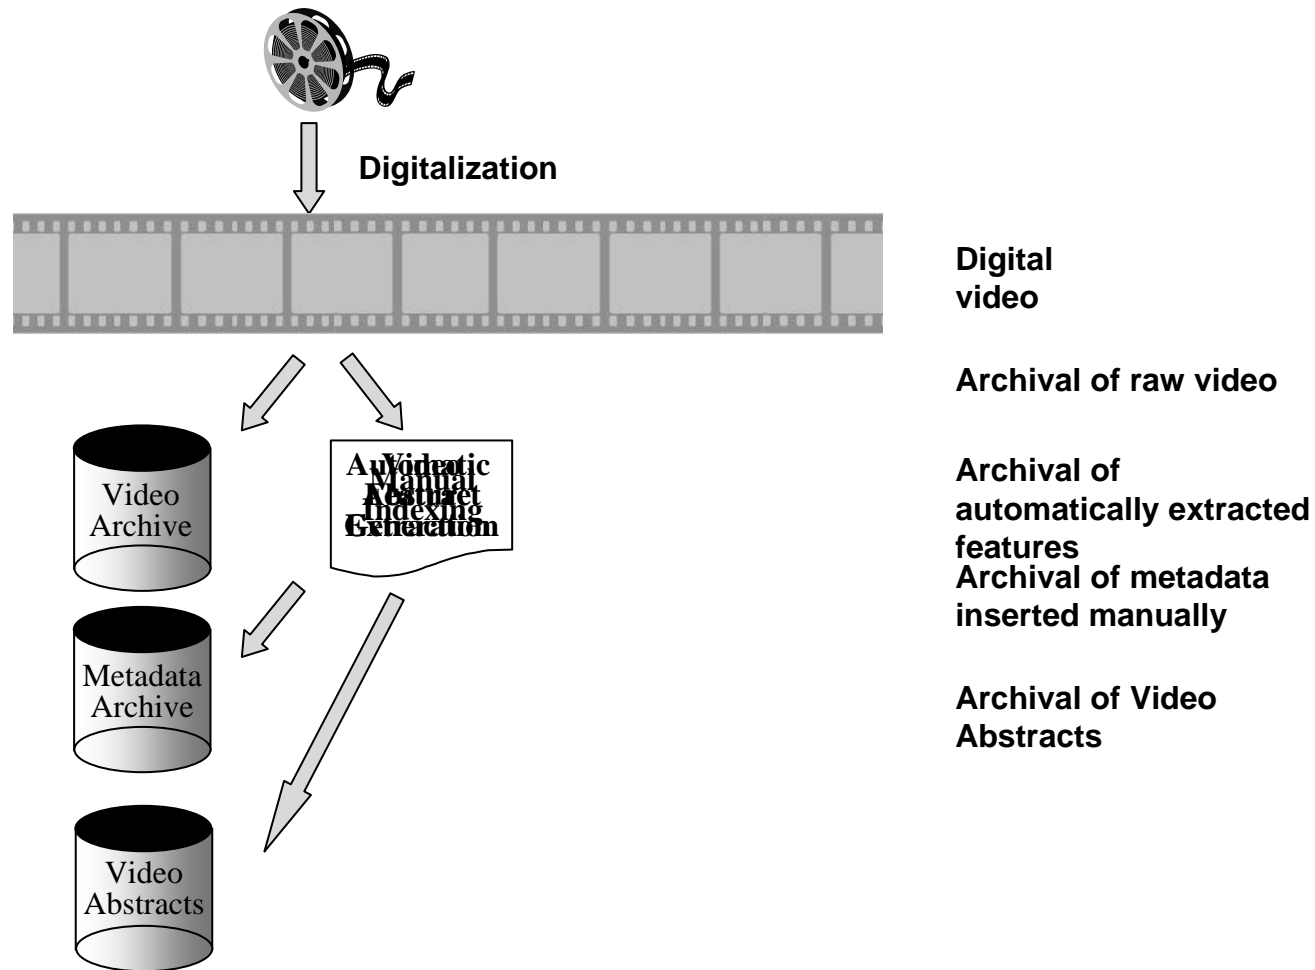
Digitalization

Digital video

Archival of raw video

Archival of automatically extracted features

Archival of metadata inserted manually

Archival of Video Abstracts

Video Archive

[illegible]

Metadata Archive

Video Abstracts